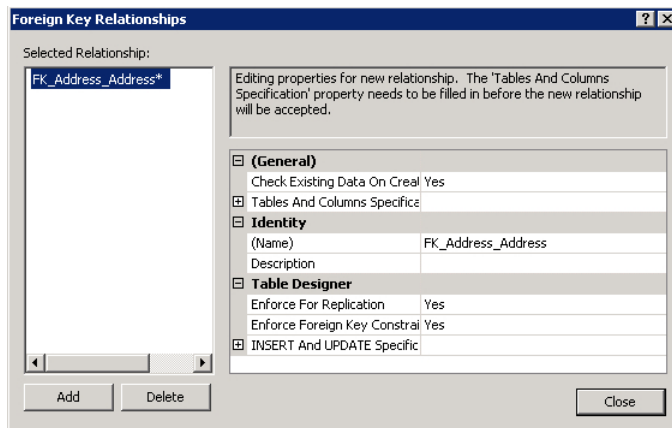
Foreign Key Relationships

?

Selected Relationship:

FK_Address_Address*

Editing properties for new relationship. The 'Tables And Columns Specification' property needs to be filled in before the new relationship will be accepted.

| | |
|---|---|
| ⊟ (General) | |
| Check Existing Data On Creat | Yes |
| ⊞ Tables And Columns Specifica | |
| ⊟ Identity | |
| (Name) | FK_Address_Address |
| Description | |
| ⊟ Table Designer | |
| Enforce For Replication | Yes |
| Enforce Foreign Key Constrai | Yes |
| ⊞ INSERT And UPDATE Specific | |

Add

Delete

Close